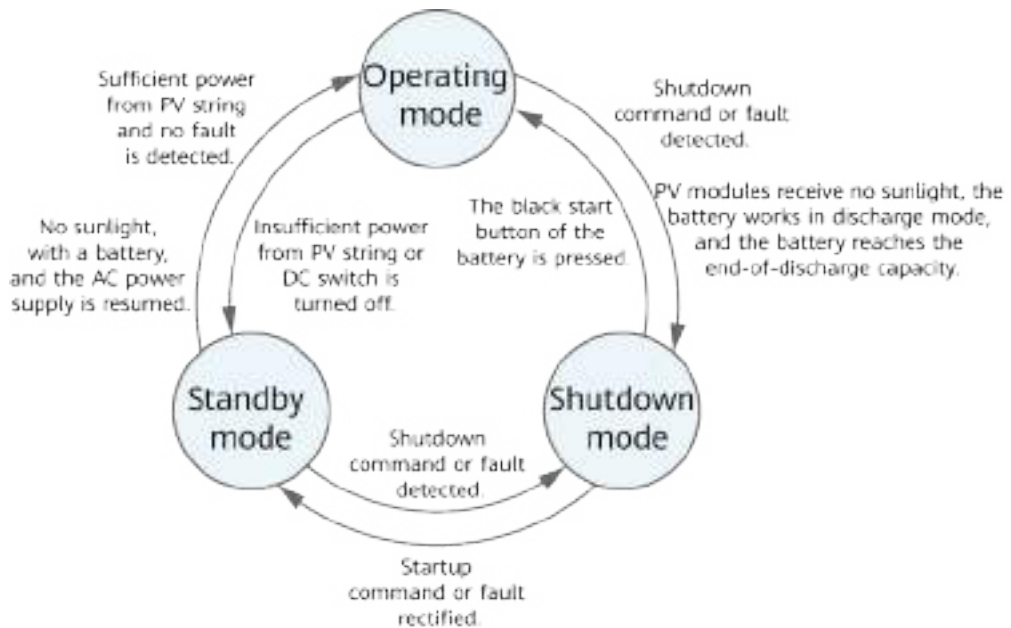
Operating mode

Sufficient power from PV string and no fault is detected.

Shutdown command or fault detected.

PV modules receive no sunlight, the battery works in discharge mode, and the battery reaches the end-of-discharge capacity.

No sunlight, with a battery, and the AC power supply is resumed.

Insufficient power from PV string or DC switch is turned off.

The black start button of the battery is pressed.

Standby mode

Shutdown mode

Shutdown command or fault detected.

Startup command or fault rectified.